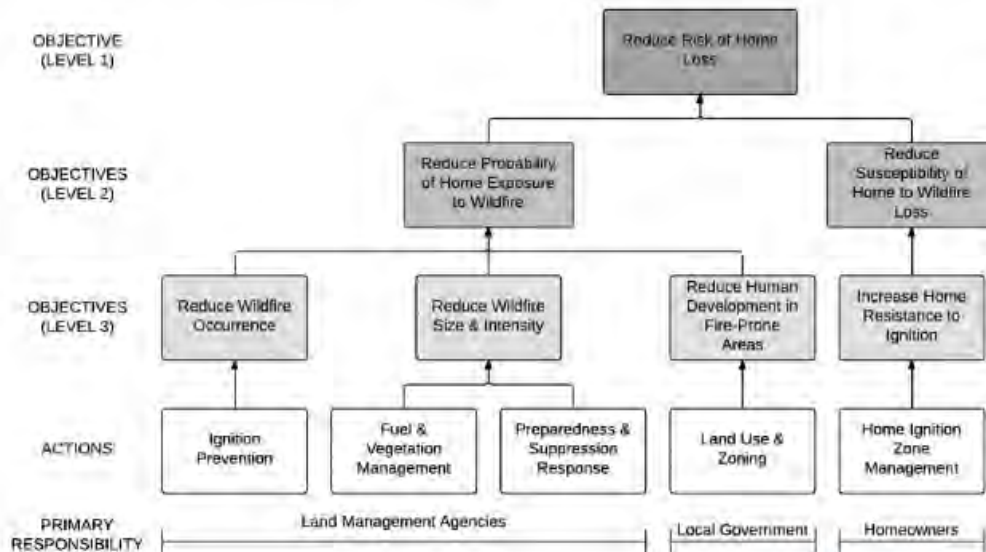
OBJECTIVE (LEVEL 1)

Reduce Risk of Home Loss

OBJECTIVES (LEVEL 2)

Reduce Probability of Home Exposure to Wildfire

Reduce Susceptibility of Home to Wildfire Loss

OBJECTIVES (LEVEL 3)

Reduce Wildfire Occurrence

Reduce Wildfire Size & Intensity

Reduce Human Development in Fire-Prone Areas

Increase Home Resistance to Ignition

ACTIONS

Ignition Prevention

Fuel & Vegetation Management

Preparedness & Suppression Response

Land Use & Zoning

Home Ignition Zone Management

PRIMARY RESPONSIBILITY

Land Management Agencies

Local Government

Homeowners